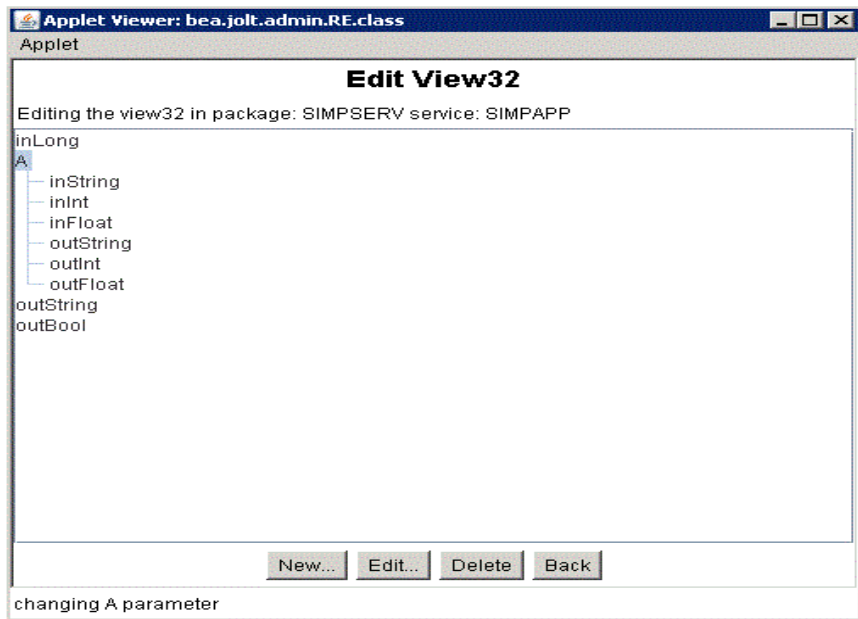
Applet Viewer: bea.jolt.admin.RE.class

Applet

Edit View32

Editing the view32 in package: SIMPSERV service: SIMPAPP

inLong
A
inString
inInt
inFloat
outString
outInt
outFloat
outString
outBool

New... Edit... Delete Back

changing A parameter